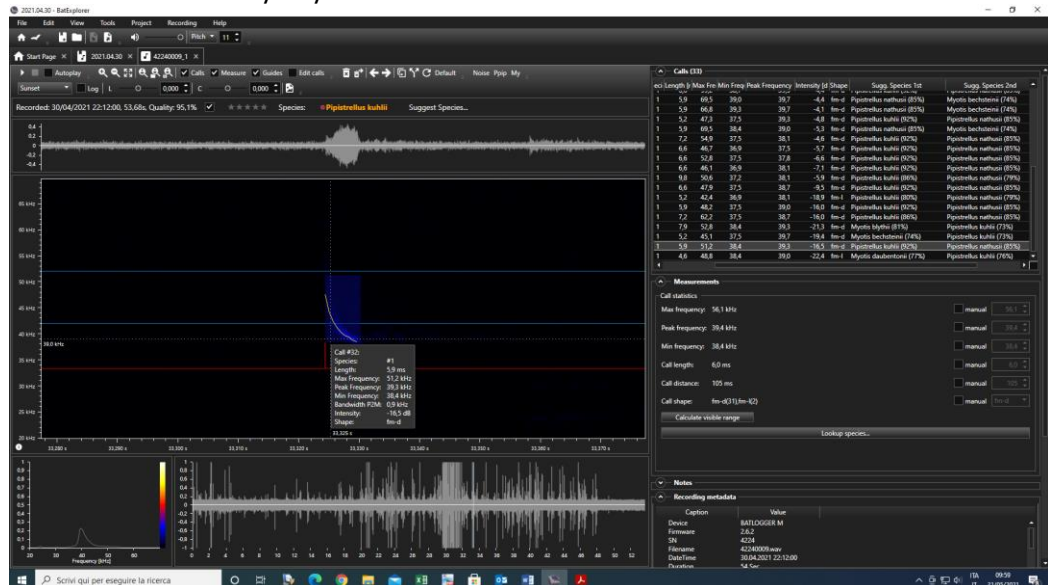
2021.04.30 - BatExplorer

File Edit View Tools Project Recording Help

Pitch 11

Start Page × 2021.04.30 × 42240009_1 ×

Autoplay Calls Measure Guides Edit calls Default Noise Ppip My

Sunset Log 0,000 0,000

Recorded: 30/04/2021 22:12:00, 53,68s, Quality: 95,1% Species: Pipistrellus kuhlii Suggest Species...

Calls (33)

| ect | Length [r | Max Fre | Min Freq | Peak Frequency | Intensity [d | Shape | Sugg. Species 1st | Sugg. Species 2nd |
|---|---|---|---|---|---|---|---|---|
| 1 | 5,9 | 69,5 | 39,0 | 39,7 | -4,4 | fm-d | Pipistrellus nathusii (85%) | Myotis bechsteinii (74%) |
| 1 | 5,9 | 66,8 | 39,3 | 39,7 | -4,1 | fm-d | Pipistrellus nathusii (85%) | Myotis bechsteinii (74%) |
| 1 | 5,2 | 47,3 | 37,5 | 39,3 | -4,8 | fm-d | Pipistrellus kuhlii (92%) | Pipistrellus nathusii (85%) |
| 1 | 5,9 | 69,5 | 38,4 | 39,0 | -5,3 | fm-d | Pipistrellus nathusii (85%) | Myotis bechsteinii (74%) |
| 1 | 7,2 | 54,9 | 37,5 | 38,1 | -4,6 | fm-d | Pipistrellus kuhlii (92%) | Pipistrellus nathusii (85%) |
| 1 | 6,6 | 46,7 | 36,9 | 37,5 | -5,7 | fm-d | Pipistrellus kuhlii (92%) | Pipistrellus nathusii (85%) |
| 1 | 6,6 | 52,8 | 37,5 | 37,8 | -6,6 | fm-d | Pipistrellus kuhlii (92%) | Pipistrellus nathusii (85%) |
| 1 | 6,6 | 46,1 | 36,9 | 38,1 | -7,1 | fm-d | Pipistrellus kuhlii (92%) | Pipistrellus nathusii (85%) |
| 1 | 9,8 | 50,6 | 37,2 | 38,1 | -5,9 | fm-d | Pipistrellus kuhlii (86%) | Pipistrellus nathusii (79%) |
| 1 | 6,6 | 47,9 | 37,5 | 38,7 | -9,5 | fm-d | Pipistrellus kuhlii (92%) | Pipistrellus nathusii (85%) |
| 1 | 5,2 | 42,4 | 36,9 | 38,1 | -18,9 | fm-l | Pipistrellus kuhlii (80%) | Pipistrellus nathusii (79%) |
| 1 | 5,9 | 48,2 | 37,5 | 39,0 | -16,0 | fm-d | Pipistrellus kuhlii (92%) | Pipistrellus nathusii (85%) |
| 1 | 7,2 | 62,2 | 37,5 | 38,7 | -16,0 | fm-d | Pipistrellus kuhlii (86%) | Pipistrellus nathusii (85%) |
| 1 | 7,9 | 52,8 | 38,4 | 39,3 | -21,3 | fm-d | Myotis blythii (81%) | Pipistrellus kuhlii (73%) |
| 1 | 5,2 | 45,1 | 37,5 | 39,7 | -19,4 | fm-d | Myotis bechsteinii (74%) | Pipistrellus kuhlii (73%) |
| 1 | 5,9 | 51,2 | 38,4 | 39,3 | -16,5 | fm-d | Pipistrellus kuhlii (92%) | Pipistrellus nathusii (85%) |
| 1 | 4,6 | 48,8 | 38,4 | 39,0 | -22,4 | fm-l | Myotis daubentonii (77%) | Pipistrellus kuhlii (76%) |

Measurements

Call statistics

Max frequency: 56,1 kHz manual 56,1
Peak frequency: 39,4 kHz manual 39,4
Min frequency: 38,4 kHz manual 38,4
Call length: 6,0 ms manual 6,0
Call distance: 105 ms manual 105
Call shape: fm-d(31),fm-l(2) manual fm-d

Calculate visible range

Lookup species...

Notes

Recording metadata

| Caption | Value |
|---|---|
| Device | BATLOGGER M |
| Firmware | 2.6.2 |
| SN | 4224 |
| Filename | 42240009.wav |
| DateTime | 30.04.2021 22:12:00 |
| Duration | 54 Sec |

65 kHz 60 kHz 55 kHz 50 kHz 45 kHz 40 kHz 39,0 kHz 35 kHz 30 kHz 25 kHz 20 kHz

Call #32:
Species: #1
Length: 5,9 ms
Max Frequency: 51,2 kHz
Peak Frequency: 39,3 kHz
Min Frequency: 38,4 kHz
Bandwidth P2M: 0,9 kHz
Intensity: -16,5 dB
Shape: fm-d

33,325 s

33,280 s 33,290 s 33,300 s 33,310 s 33,320 s 33,330 s 33,340 s 33,350 s 33,360 s 33,370 s

Frequency [kHz]

Scrivi qui per eseguire la ricerca

ITA IT 09:59 01/05/2021